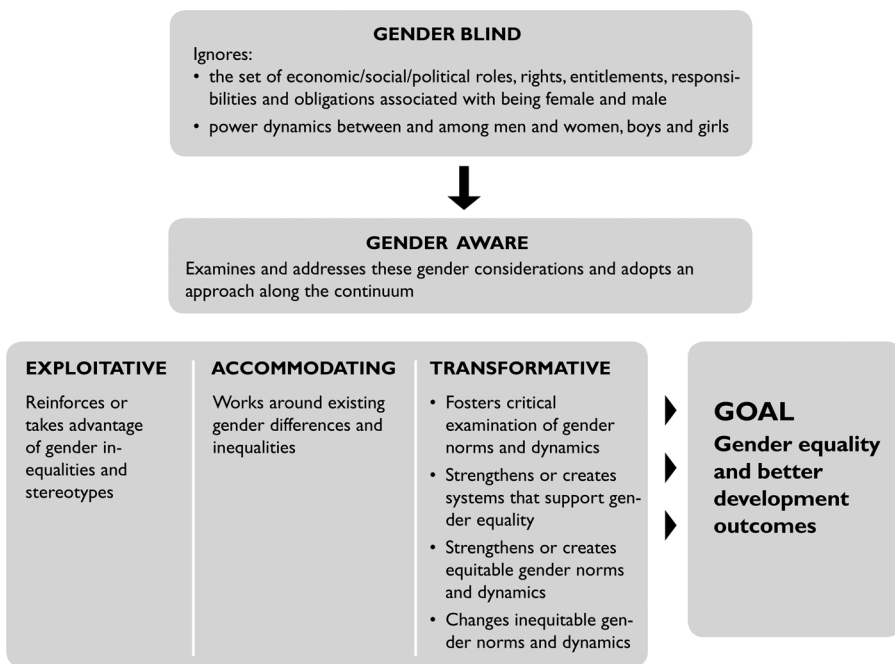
GENDER BLIND

Ignores:

- the set of economic/social/political roles, rights, entitlements, responsibilities and obligations associated with being female and male
- power dynamics between and among men and women, boys and girls

GENDER AWARE

Examines and addresses these gender considerations and adopts an approach along the continuum

EXPLOITATIVE

Reinforces or takes advantage of gender inequalities and stereotypes

ACCOMMODATING

Works around existing gender differences and inequalities

TRANSFORMATIVE

- Fosters critical examination of gender norms and dynamics
- Strengthens or creates systems that support gender equality
- Strengthens or creates equitable gender norms and dynamics
- Changes inequitable gender norms and dynamics

GOAL

Gender equality and better development outcomes